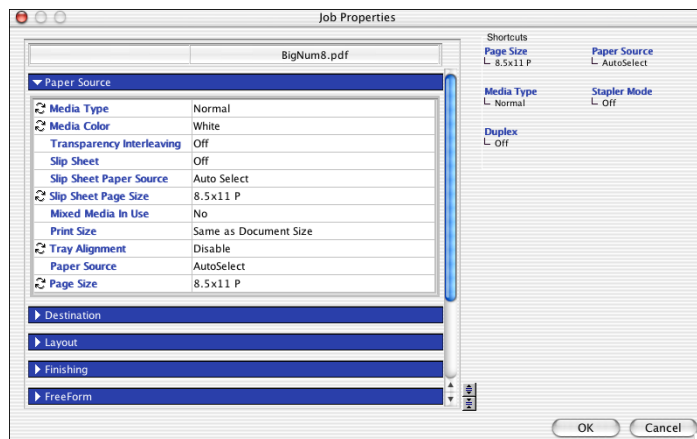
Job Properties

| | BigNum8.pdf |
|---|---|

▼ Paper Source

| | |
|---|---|
| Media Type | Normal |
| Media Color | White |
| Transparency Interleaving | Off |
| Slip Sheet | Off |
| Slip Sheet Paper Source | Auto Select |
| Slip Sheet Page Size | 8.5x11 P |
| Mixed Media In Use | No |
| Print Size | Same as Document Size |
| Tray Alignment | Disable |
| Paper Source | AutoSelect |
| Page Size | 8.5x11 P |

▶ Destination

▶ Layout

▶ Finishing

▶ FreeForm

Shortcuts

Page Size
8.5x11 P

Paper Source
AutoSelect

Media Type
Normal

Stapler Mode
Off

Duplex
Off

OK

Cancel